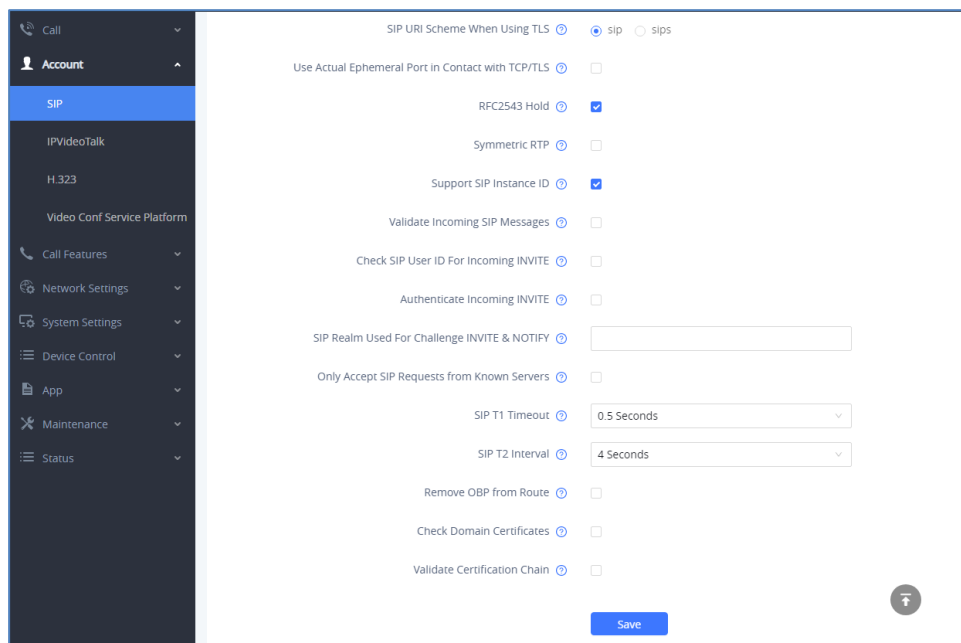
Call
Account
SIP
IPVideoTalk
H.323
Video Conf Service Platform
Call Features
Network Settings
System Settings
Device Control
App
Maintenance
Status

SIP URI Scheme When Using TLS sip sips
Use Actual Ephemeral Port in Contact with TCP/TLS
RFC2543 Hold
Symmetric RTP
Support SIP Instance ID
Validate Incoming SIP Messages
Check SIP User ID For Incoming INVITE
Authenticate Incoming INVITE
SIP Realm Used For Challenge INVITE & NOTIFY
Only Accept SIP Requests from Known Servers
SIP T1 Timeout 0.5 Seconds
SIP T2 Interval 4 Seconds
Remove OBP from Route
Check Domain Certificates
Validate Certification Chain
Save